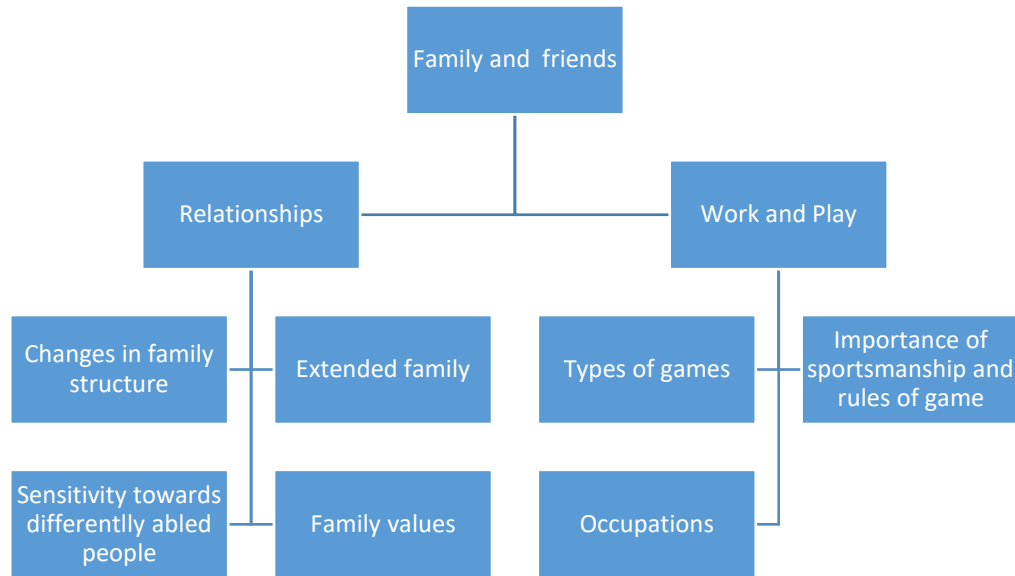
Family and friends

Relationships

Work and Play

Changes in family structure

Extended family

Sensitivity towards differentlly abled people

Family values

Types of games

Importance of sportsmanship and rules of game

Occupations